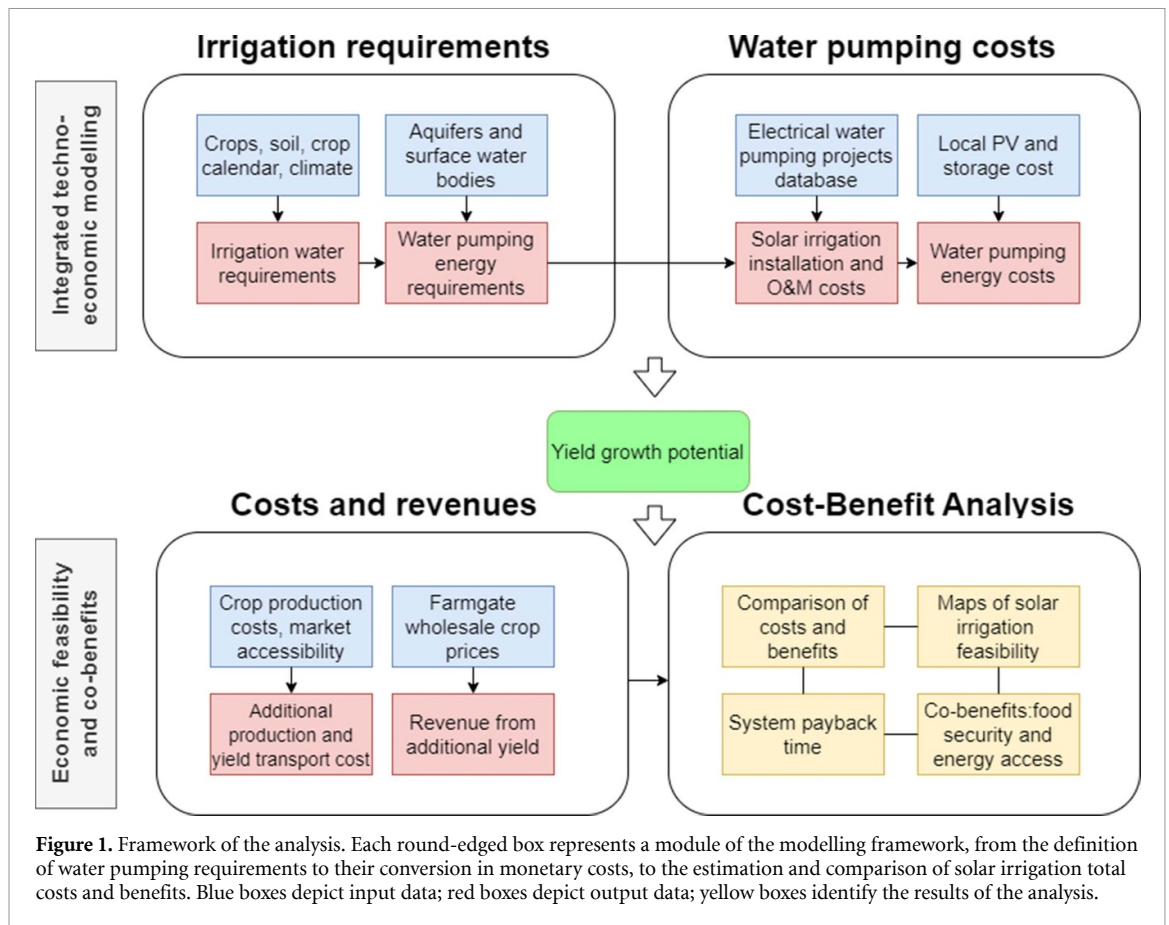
Integrated techno-economic modelling

Irrigation requirements

Crops, soil, crop calendar, climate

Aquifers and surface water bodies

Irrigation water requirements

Water pumping energy requirements

Water pumping costs

Electrical water pumping projects database

Local PV and storage cost

Solar irrigation installation and O&M costs

Water pumping energy costs

Yield growth potential

Economic feasibility and co-benefits

Costs and revenues

Crop production costs, market accessibility

Farmgate wholesale crop prices

Additional production and yield transport cost

Revenue from additional yield

Cost-Benefit Analysis

Comparison of costs and benefits

Maps of solar irrigation feasibility

System payback time

Co-benefits:food security and energy access

**Figure 1.** Framework of the analysis. Each round-edged box represents a module of the modelling framework, from the definition of water pumping requirements to their conversion in monetary costs, to the estimation and comparison of solar irrigation total costs and benefits. Blue boxes depict input data; red boxes depict output data; yellow boxes identify the results of the analysis.